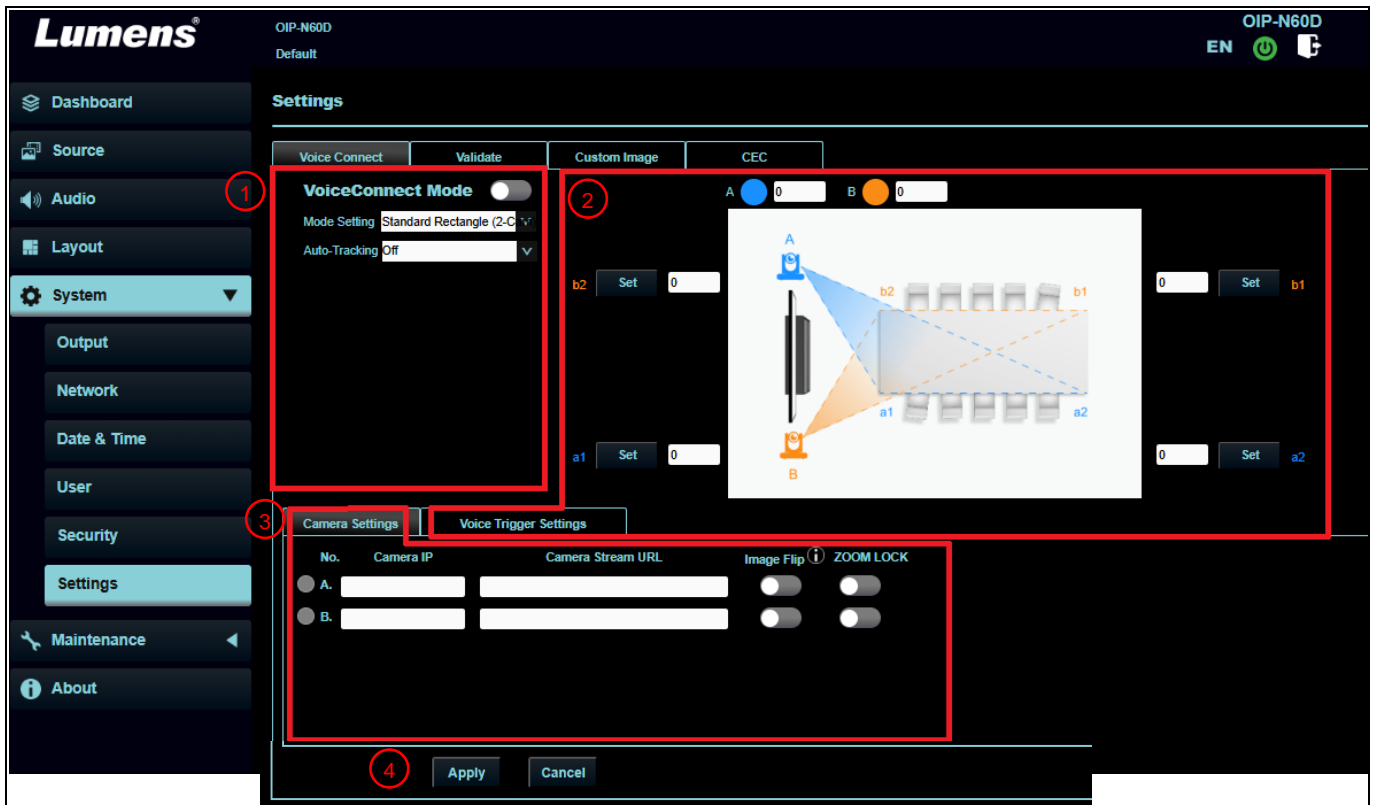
Lumens®

OIP-N60D
Default

OIP-N60D
EN

Dashboard
Source
Audio
Layout
System
Output
Network
Date & Time
User
Security
Settings
Maintenance
About

Settings

Voice Connect | Validate | Custom Image | CEC

1
VoiceConnect Mode
Mode Setting Standard Rectangle (2-C
Auto-Tracking Off

2
A 0 B 0
b2 Set 0
0 Set b1
A
b2 b1
a1 a2
B
a1 Set 0
0 Set a2

3
Camera Settings | Voice Trigger Settings

| No. | Camera IP | Camera Stream URL | Image Flip | ZOOM LOCK |
|---|---|---|---|---|
| A. | | | | |
| B. | | | | |

4
Apply Cancel